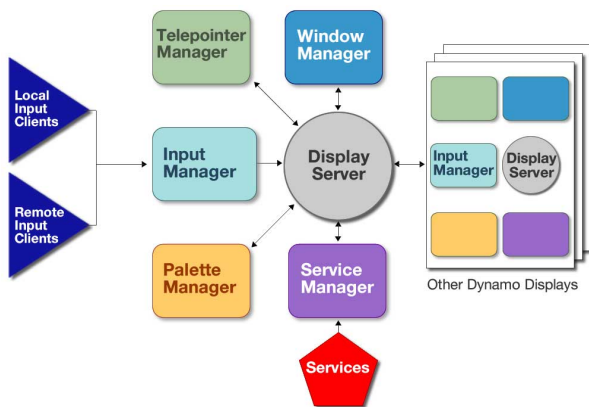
Telepointer Manager

Window Manager

Local Input Clients

Input Manager

Display Server

Input Manager

Display Server

Remote Input Clients

Palette Manager

Service Manager

Other Dynamo Displays

Services